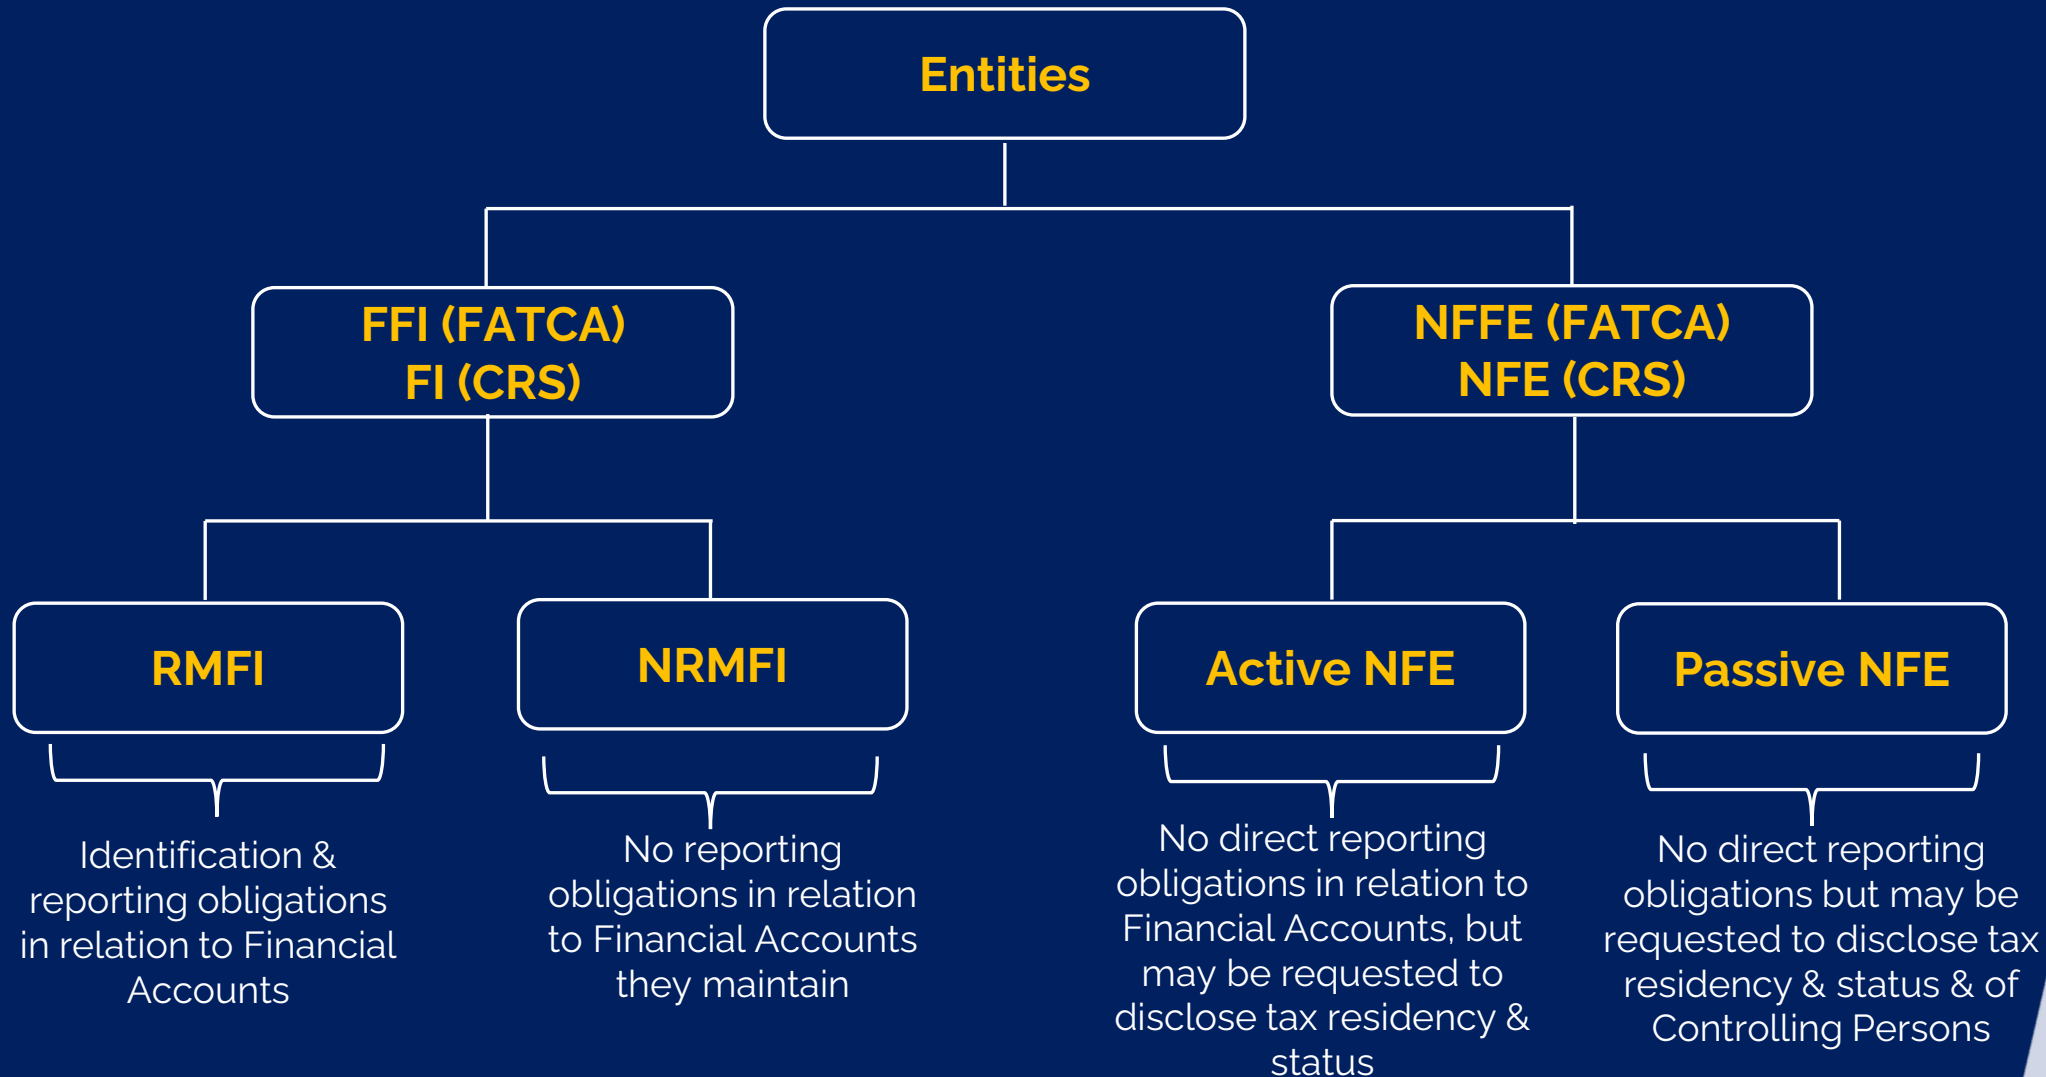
Entities

FFI (FATCA)
FI (CRS)

NFFE (FATCA)
NFE (CRS)

RMFI

NRMFI

Active NFE

Passive NFE

Identification & reporting obligations in relation to Financial Accounts

No reporting obligations in relation to Financial Accounts they maintain

No direct reporting obligations in relation to Financial Accounts, but may be requested to disclose tax residency & status

No direct reporting obligations but may be requested to disclose tax residency & status & of Controlling Persons